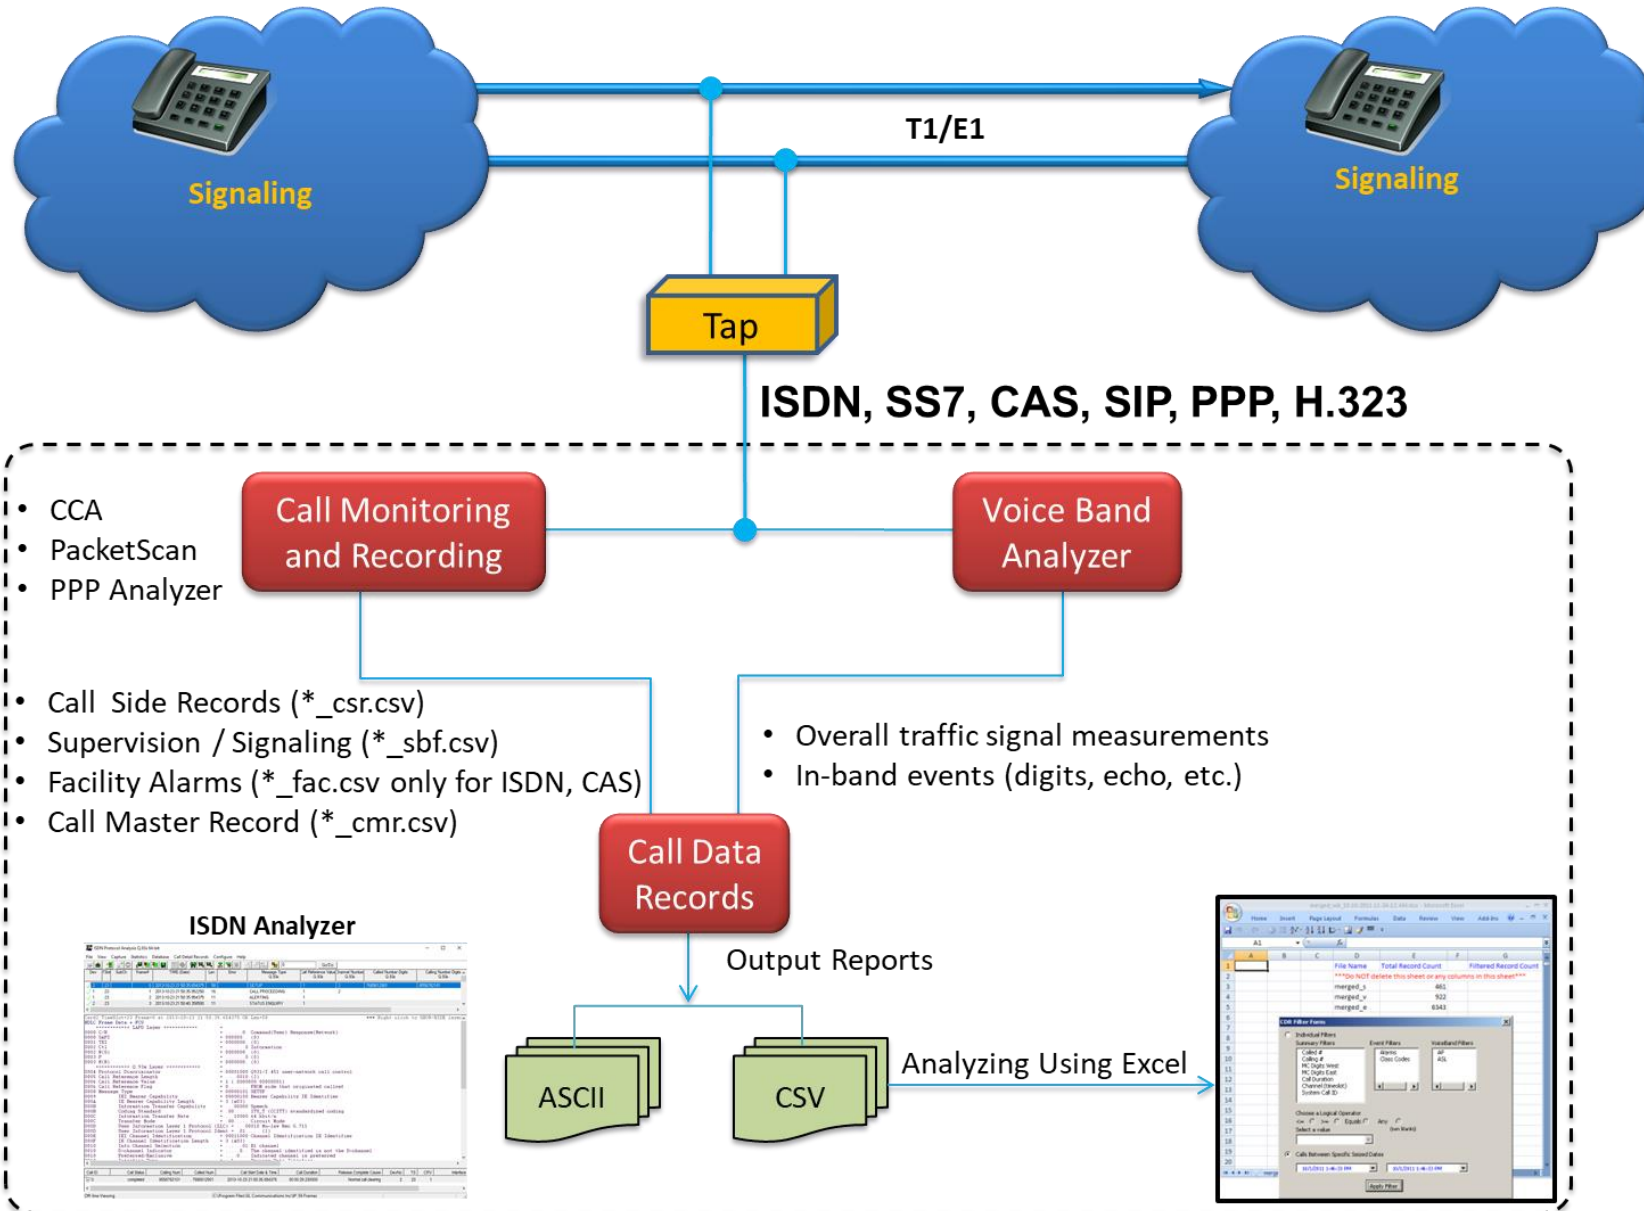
Signaling

T1/E1

Signaling

Tap

ISDN, SS7, CAS, SIP, PPP, H.323

• CCA
• PacketScan
• PPP Analyzer

Call Monitoring and Recording

Voice Band Analyzer

• Call Side Records (*_csr.csv)
• Supervision / Signaling (*_sbf.csv)
• Facility Alarms (*_fac.csv only for ISDN, CAS)
• Call Master Record (*_cmr.csv)

• Overall traffic signal measurements
• In-band events (digits, echo, etc.)

Call Data Records

ISDN Analyzer

Output Reports

ASCII

CSV

Analyzing Using Excel